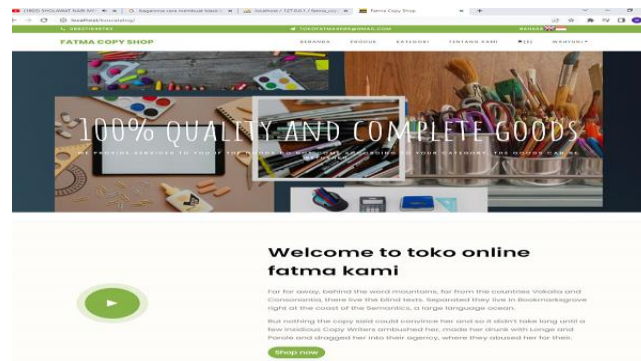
(1923) SHOLAWAT NABI M... | Bagaimana cara membuat login... | localhost / 127.0.0.1 / fatma_... | Fatma Copy Shop

localhost/tocatalog/

085215443161 | TOKOFATMAKAMI@GMAIL.COM | BAHASA

FATMA COPY SHOP

BERANDA PRODUK KATEGORI TENTANG KAMI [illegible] MASUK/DAFTAR

100% QUALITY AND COMPLETE GOODS

WE PROVIDE SERVICES TO YOU IF THE GOODS YOU ARE LOOKING FOR ACCORDING TO YOUR CATEGORY, THE GOODS CAN BE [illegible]

Welcome to toko online fatma kami

Far far away, behind the word mountains, far from the countries Vokalia and Consonantia, there live the blind texts. Separated they live in Bookmarksgrove right at the coast of the Semantics, a large language ocean.

But nothing the copy said could convince her and so it didn't take long until a few insidious Copy Writers ambushed her, made her drunk with Longe and Parole and dragged her into their agency, where they abused her for their.

Shop now